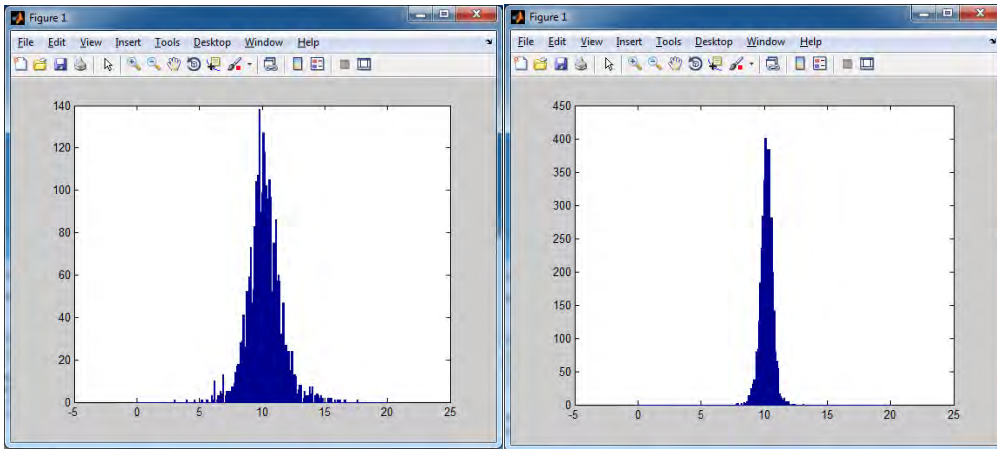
Figure 1

File Edit View Insert Tools Desktop Window Help

140
120
100
80
60
40
20
0

-5 0 5 10 15 20 25

Figure 1

File Edit View Insert Tools Desktop Window Help

450
400
350
300
250
200
150
100
50
0

-5 0 5 10 15 20 25